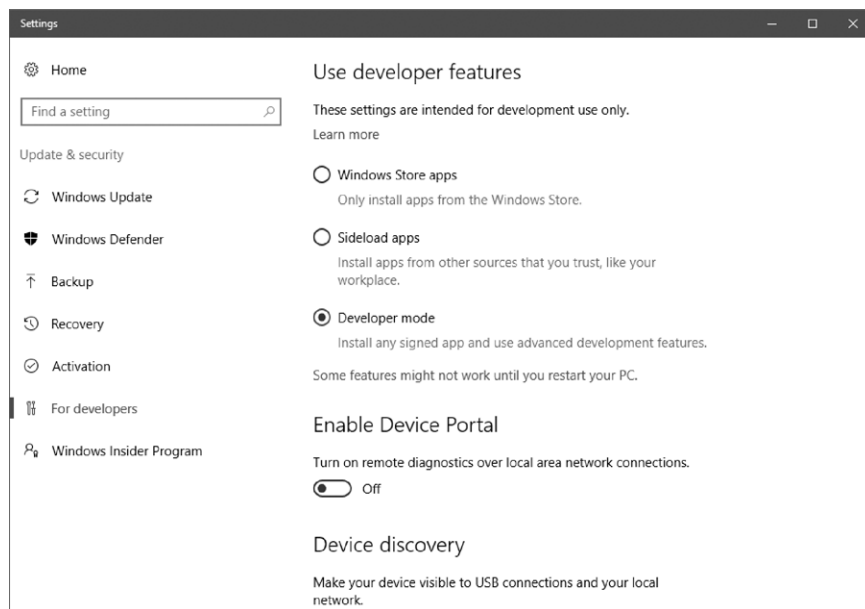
Settings

Home

Find a setting

Update & security

Windows Update

Windows Defender

Backup

Recovery

Activation

For developers

Windows Insider Program

Use developer features

These settings are intended for development use only.

Learn more

Windows Store apps

Only install apps from the Windows Store.

Sideload apps

Install apps from other sources that you trust, like your workplace.

Developer mode

Install any signed app and use advanced development features.

Some features might not work until you restart your PC.

Enable Device Portal

Turn on remote diagnostics over local area network connections.

Off

Device discovery

Make your device visible to USB connections and your local network.